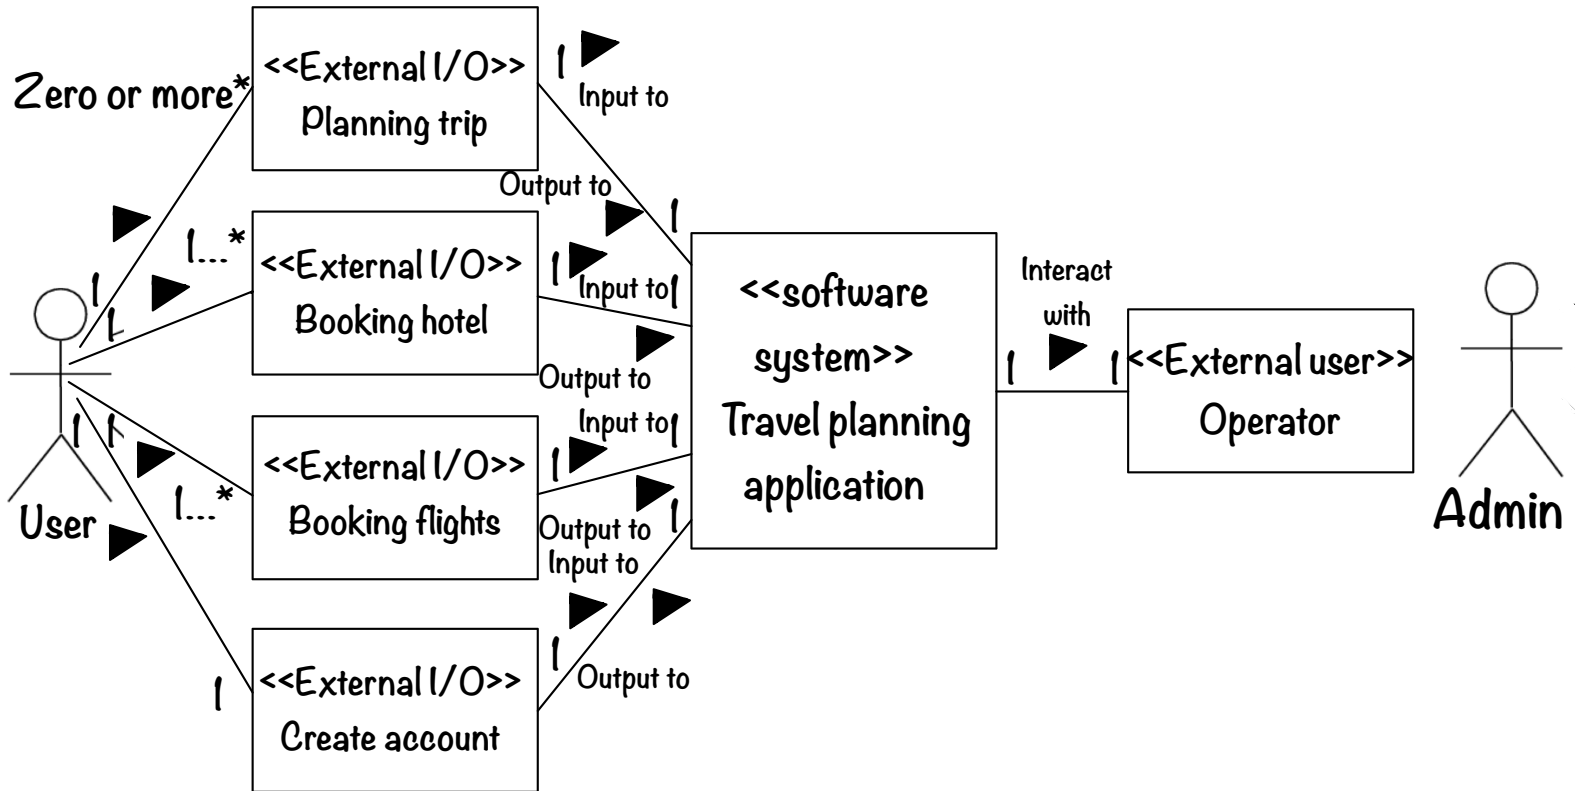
Zero or more*

<<External I/O>>
Planning trip

1
Input to

Output to
1

1...*

1
1

<<External I/O>>
Booking hotel

1
Input to 1

Output to

<<software system>>
Travel planning application

Interact with

1
1

<<External user>>
Operator

Admin

User

1
1

1...*

<<External I/O>>
Booking flights

Input to 1
1
Output to
1
Input to

1

<<External I/O>>
Create account

1
Output to